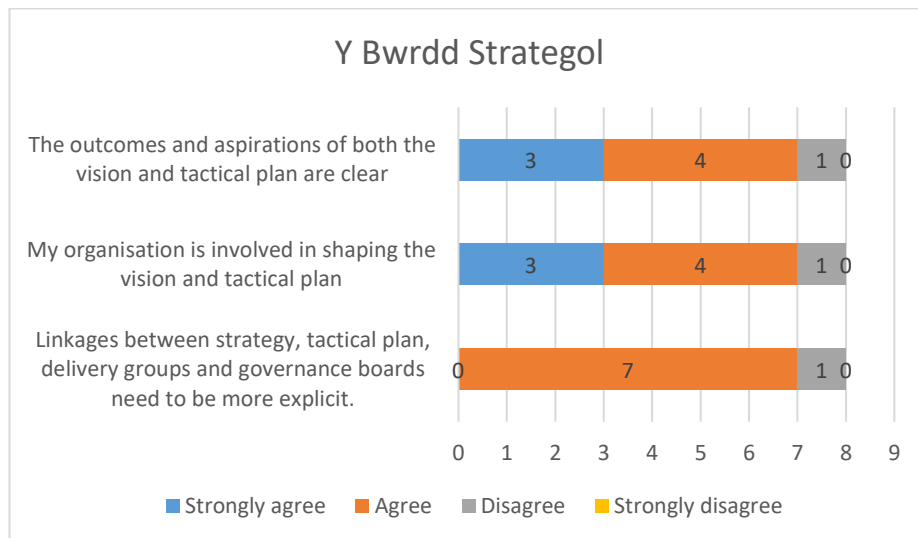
Y Bwrdd Strategol

The outcomes and aspirations of both the vision and tactical plan are clear

3 4 1 0

My organisation is involved in shaping the vision and tactical plan

3 4 1 0

Linkages between strategy, tactical plan, delivery groups and governance boards need to be more explicit.

0 7 1 0

0 1 2 3 4 5 6 7 8 9

Strongly agree Agree Disagree Strongly disagree